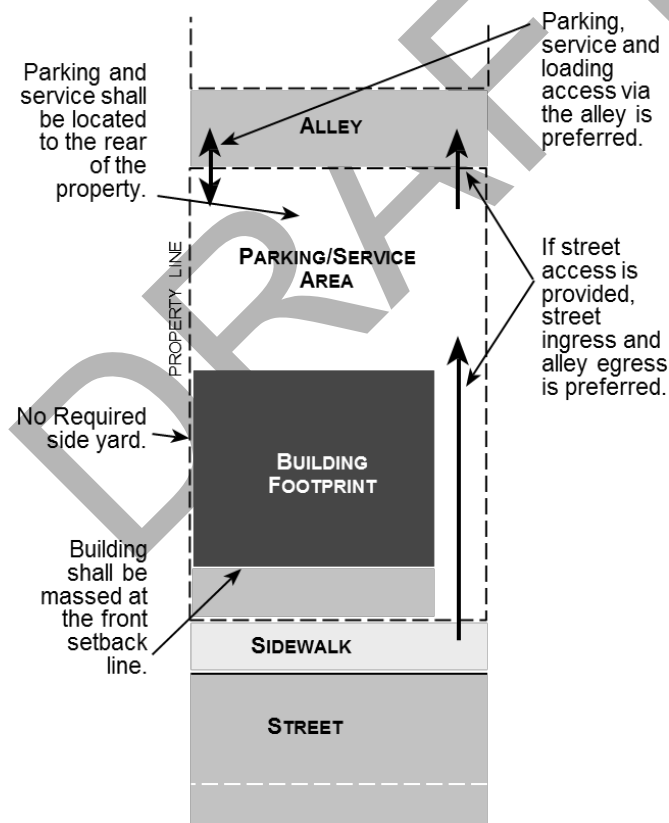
Parking, service and loading access via the alley is preferred.

Parking and service shall be located to the rear of the property.

ALLEY

PARKING/SERVICE AREA

PROPERTY LINE

If street access is provided, street ingress and alley egress is preferred.

No Required side yard.

BUILDING FOOTPRINT

Building shall be massed at the front setback line.

SIDEWALK

STREET

DRAFT